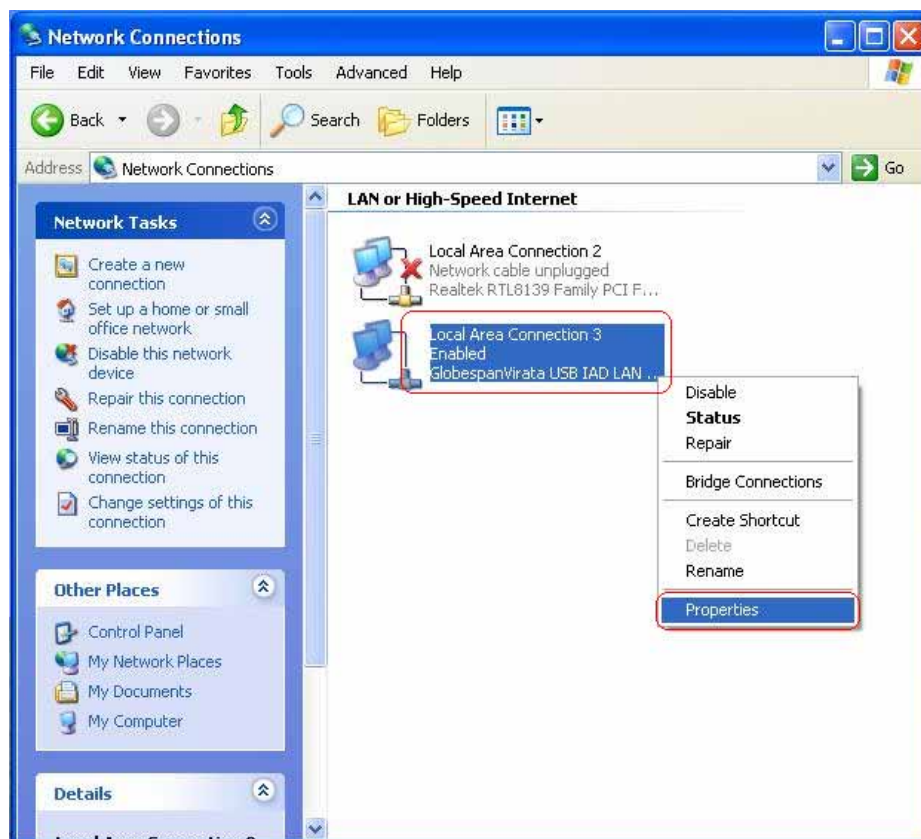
Network Connections

File Edit View Favorites Tools Advanced Help

Back Search Folders

Address Network Connections Go

Network Tasks

Create a new connection
Set up a home or small office network
Disable this network device
Repair this connection
Rename this connection
View status of this connection
Change settings of this connection

Other Places

Control Panel
My Network Places
My Documents
My Computer

Details

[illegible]

LAN or High-Speed Internet

Local Area Connection 2
Network cable unplugged
Realtek RTL8139 Family PCI F...

Local Area Connection 3
Enabled
GlobespanVirata USB IAD LAN ...

Disable
Status
Repair
Bridge Connections
Create Shortcut
Delete
Rename
Properties